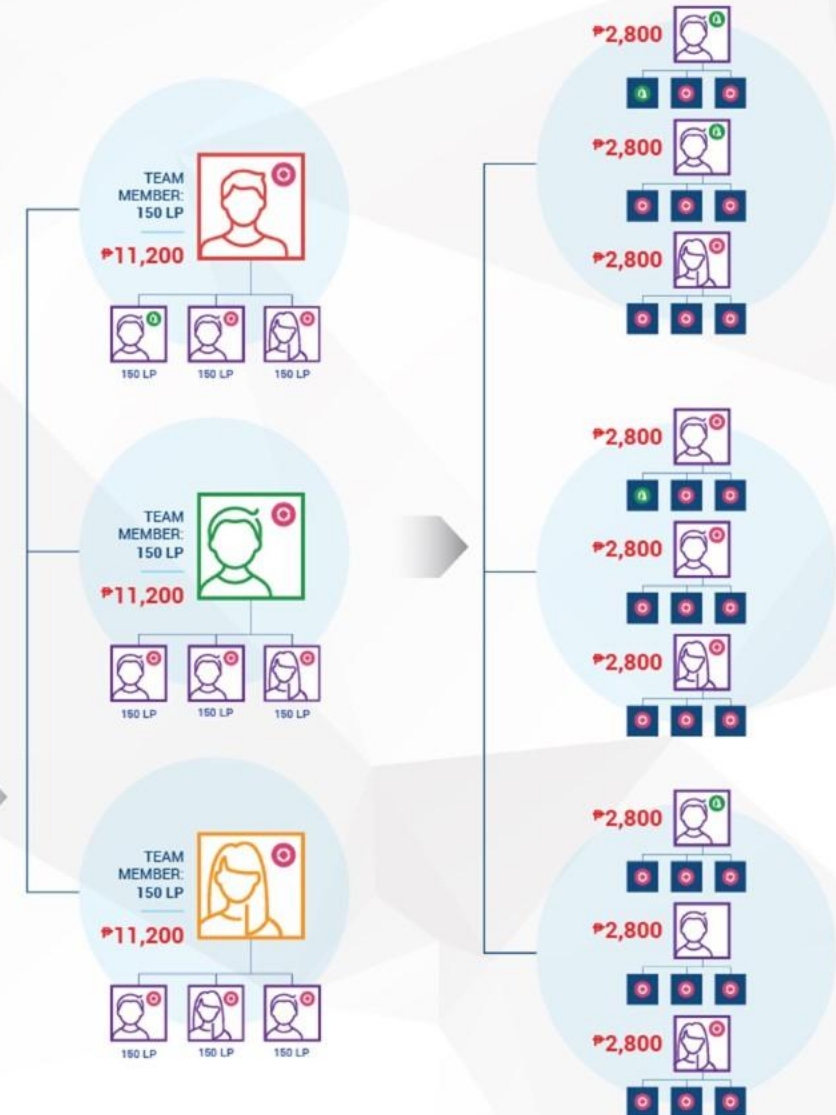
TEAM MEMBER: 150 LP
₱11,200

150 LP
150 LP
150 LP

TEAM MEMBER: 150 LP
₱11,200

150 LP
150 LP
150 LP

TEAM MEMBER: 150 LP
₱11,200

150 LP
150 LP
150 LP

₱2,800
₱2,800
₱2,800

₱2,800
₱2,800
₱2,800

₱2,800
₱2,800
₱2,800